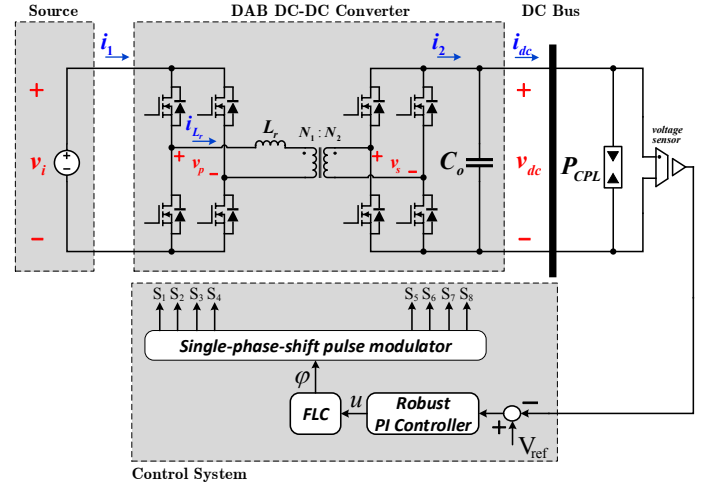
Source

DAB DC-DC Converter

DC Bus

$i_1$

$i_2$

$i_{dc}$

+

$v_i$

−

$i_{L_r}$

$L_r$

$N_1 : N_2$

+ $v_p$ −

+ $v_s$ −

$C_o$

+

$v_{dc}$

−

$P_{CPL}$

voltage sensor

$S_1$ $S_2$ $S_3$ $S_4$

$S_5$ $S_6$ $S_7$ $S_8$

Single-phase-shift pulse modulator

$\varphi$

FLC

$u$

Robust PI Controller

−

+

$V_{ref}$

Control System